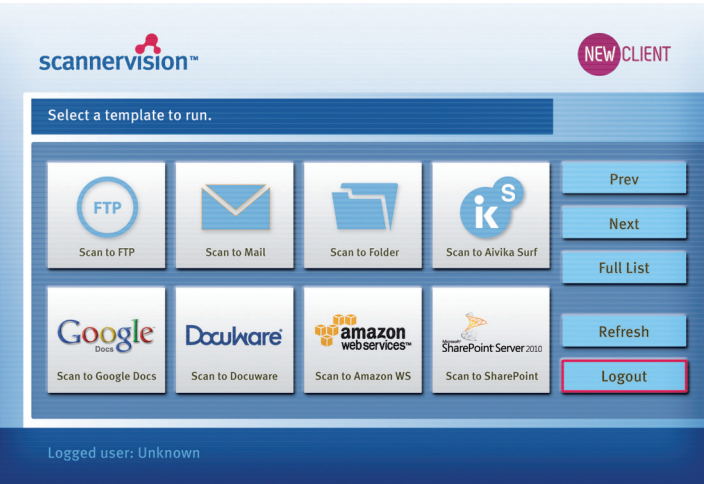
scannervision™

NEW CLIENT

Select a template to run.

FTP
Scan to FTP

Scan to Mail

Scan to Folder

ik S
Scan to Aivika Surf

Prev

Next

Full List

Google Docs
Scan to Google Docs

DocuWare
Scan to Docuware

amazon webservices™
Scan to Amazon WS

Microsoft SharePoint Server 2010
Scan to SharePoint

Refresh

Logout

Logged user: Unknown